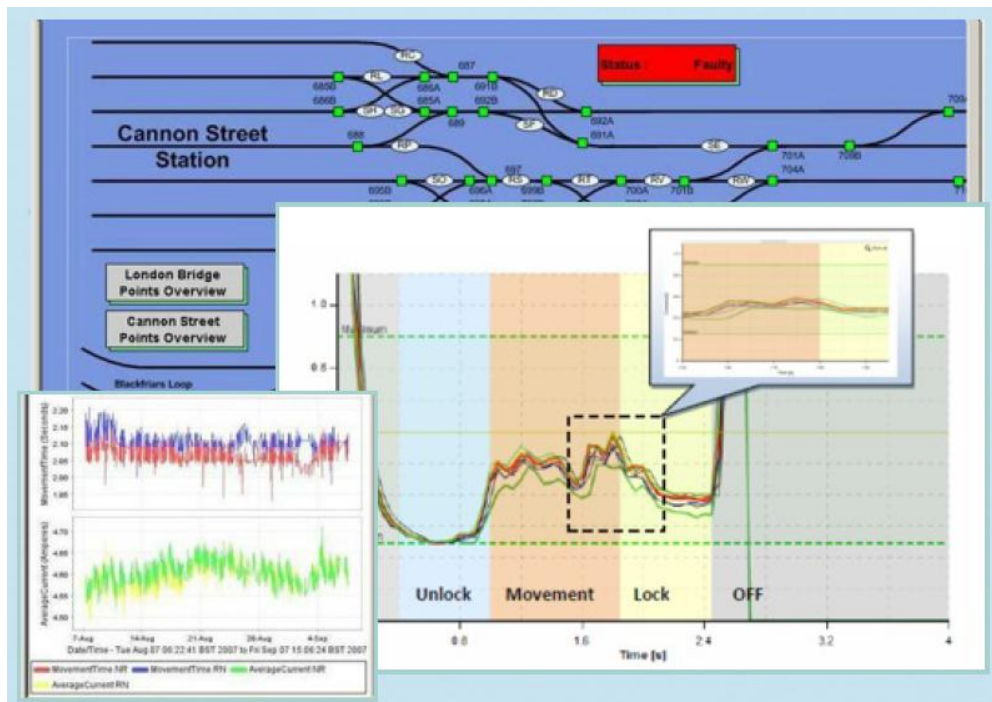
Cannon Street Station

Status : Faulty

RC
RL
687
685B
686A
691B
686B
685A
692B
RD
SR
SQ
689
SP
692A
688
691A
RP
SE
701A
709B
704A
697
SO
RS
RT
RV
RW
695B
696A
699B
700A
701B
709

London Bridge Points Overview

Cannon Street Points Overview

Blackfriars Loop

1.0
Maximum
0.8
Unlock
Movement
Lock
OFF
0
0.8
1.6
2.4
3.2
4
Time [s]

MovementTime (Seconds)
2.20
2.15
2.10
2.05
2.00
1.95
AverageCurrent (Amperes)
4.70
4.65
4.60
4.55
4.50
7-Aug
14-Aug
21-Aug
28-Aug
4-Sep
Date/Time - Tue Aug 07 06:22:41 BST 2007 to Fri Sep 07 15:06:24 BST 2007
MovementTime NR
MovementTime RN
AverageCurrent NR
AverageCurrent RN